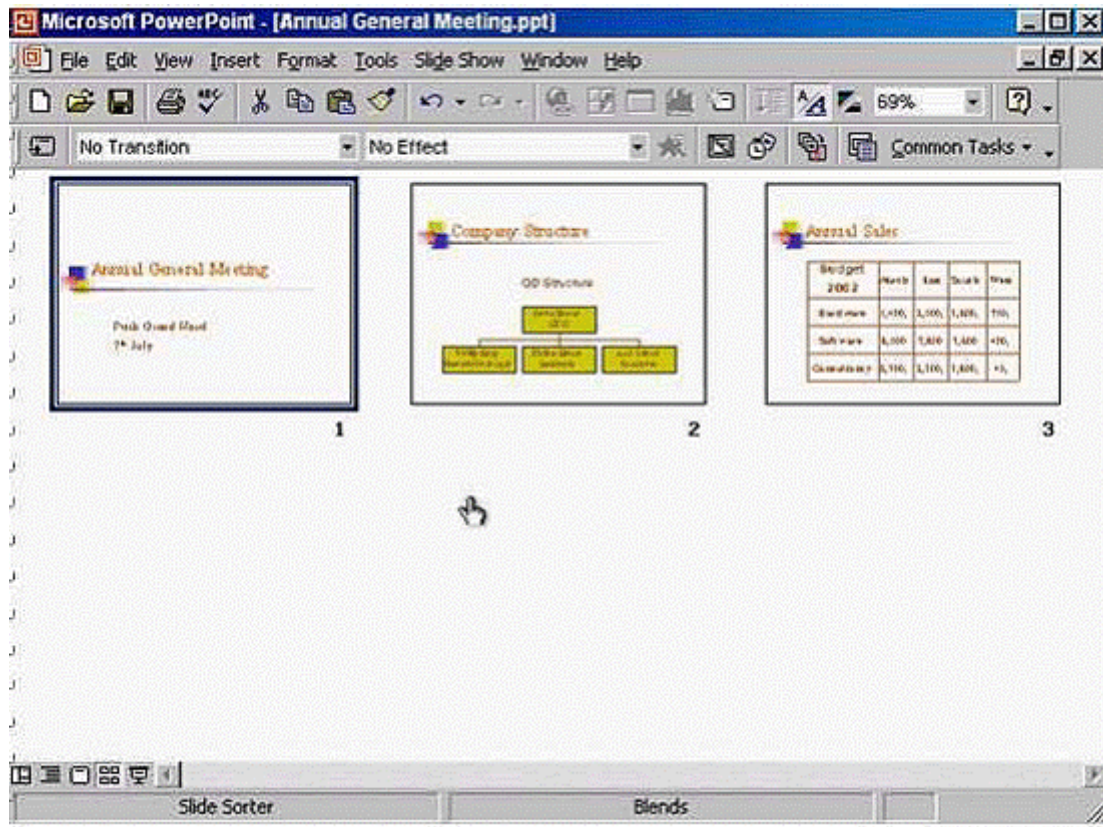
Microsoft PowerPoint - [Annual General Meeting.ppt]

File Edit View Insert Format Tools Slide Show Window Help

69%

No Transition

No Effect

Common Tasks

Annual General Meeting

Push Grand Hotel
7th July

1

Company Structure

OD Structure

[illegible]

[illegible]

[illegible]

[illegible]

2

Annual Sales

| Budget 2002 | North | East | South | West |
|---|---|---|---|---|
| Hardware | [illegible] | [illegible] | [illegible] | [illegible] |
| Software | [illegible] | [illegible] | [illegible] | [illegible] |
| Consultancy | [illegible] | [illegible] | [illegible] | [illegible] |

3

Slide Sorter

Blends